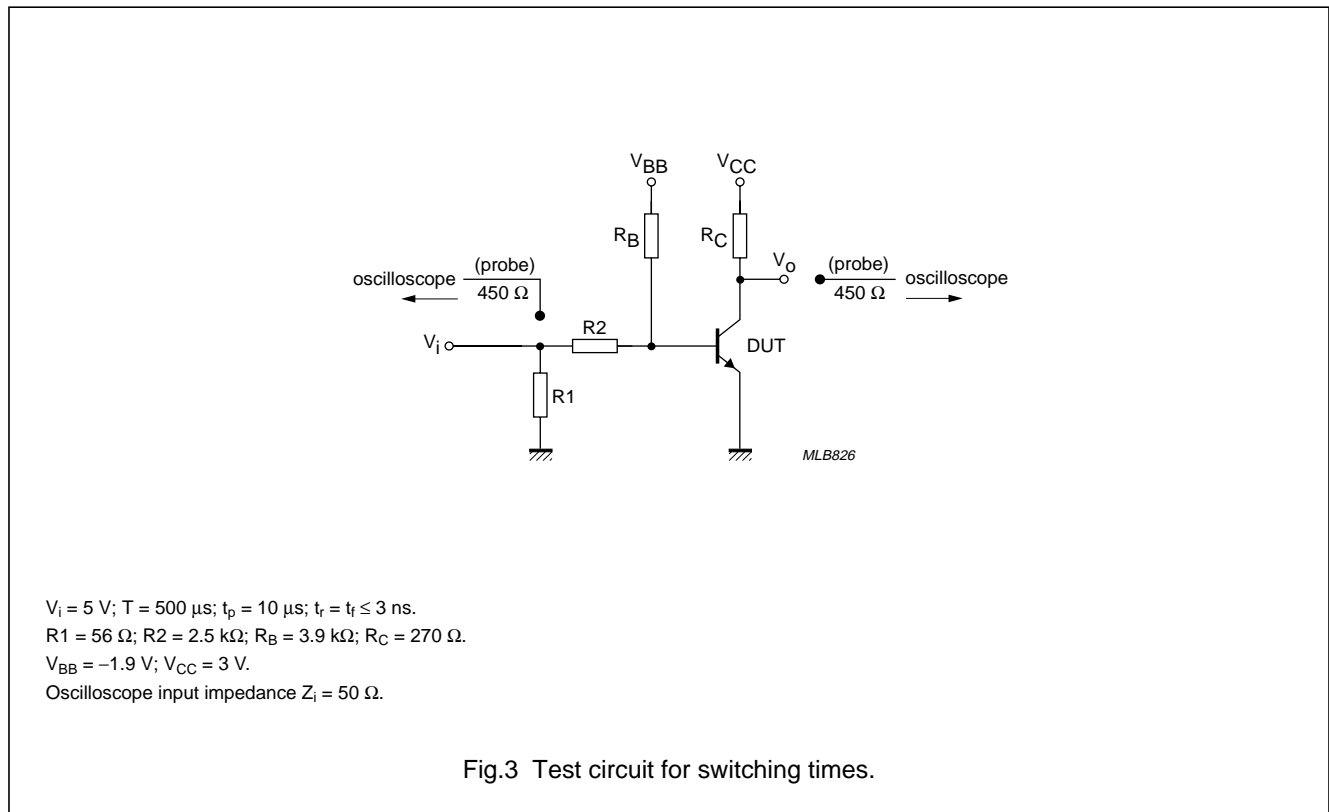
$V_{BB}$

$V_{CC}$

$R_B$

$R_C$

$V_o$

(probe)
450 Ω

oscilloscope

(probe)
450 Ω

oscilloscope

$V_i$

R2

DUT

R1

MLB826

$V_i$ = 5 V; T = 500 µs; $t_p$ = 10 µs; $t_r = t_f \leq 3$ ns.
R1 = 56 Ω; R2 = 2.5 kΩ; $R_B$ = 3.9 kΩ; $R_C$ = 270 Ω.
$V_{BB}$ = −1.9 V; $V_{CC}$ = 3 V.
Oscilloscope input impedance $Z_i$ = 50 Ω.

Fig.3 Test circuit for switching times.